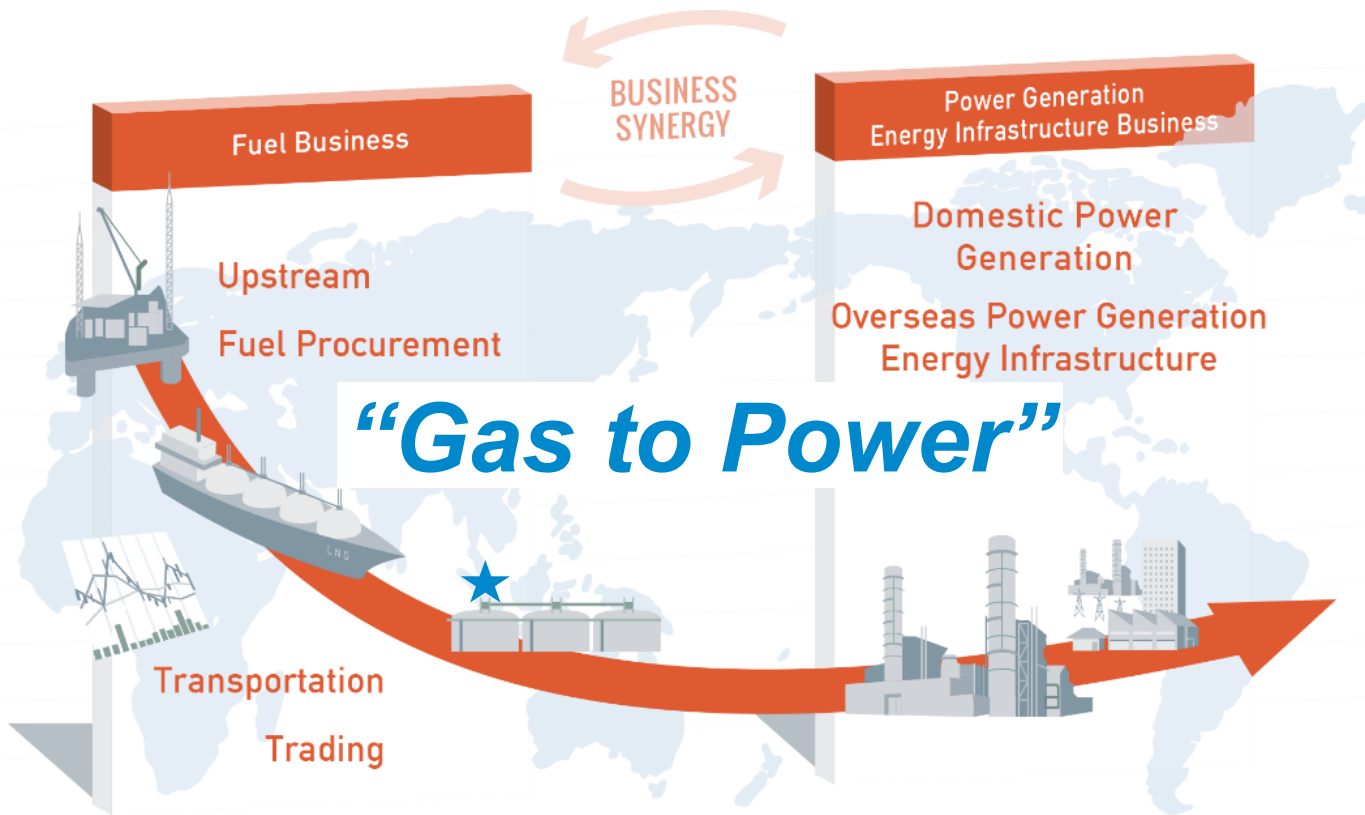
BUSINESS SYNERGY

Fuel Business

Upstream

Fuel Procurement

Transportation

Trading

Power Generation
Energy Infrastructure Business

Domestic Power Generation

Overseas Power Generation
Energy Infrastructure

"Gas to Power"

LNG